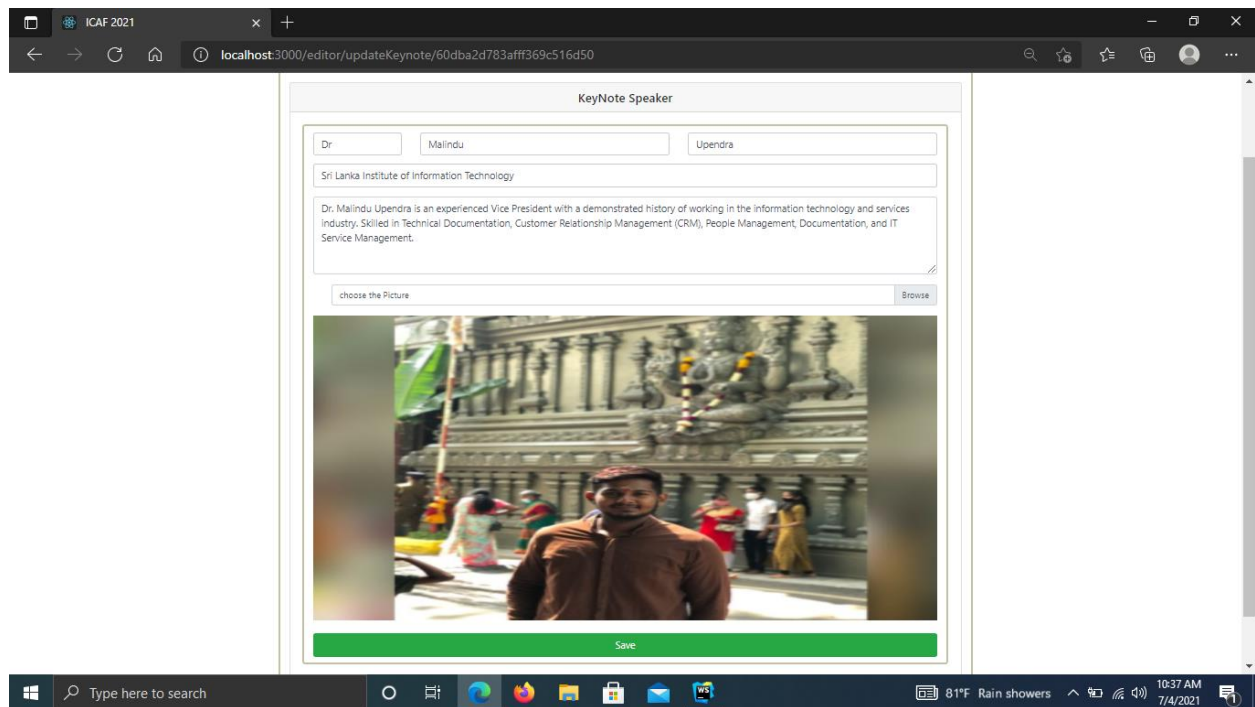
ICAF 2021

localhost:3000/editor/updateKeynote/60dba2d783afff369c516d50

KeyNote Speaker

Dr

Malindu

Upendra

Sri Lanka Institute of Information Technology

Dr. Malindu Upendra is an experienced Vice President with a demonstrated history of working in the information technology and services industry. Skilled in Technical Documentation, Customer Relationship Management (CRM), People Management, Documentation, and IT Service Management.

choose the Picture

Browse

Save

Type here to search

81°F Rain showers

10:37 AM
7/4/2021